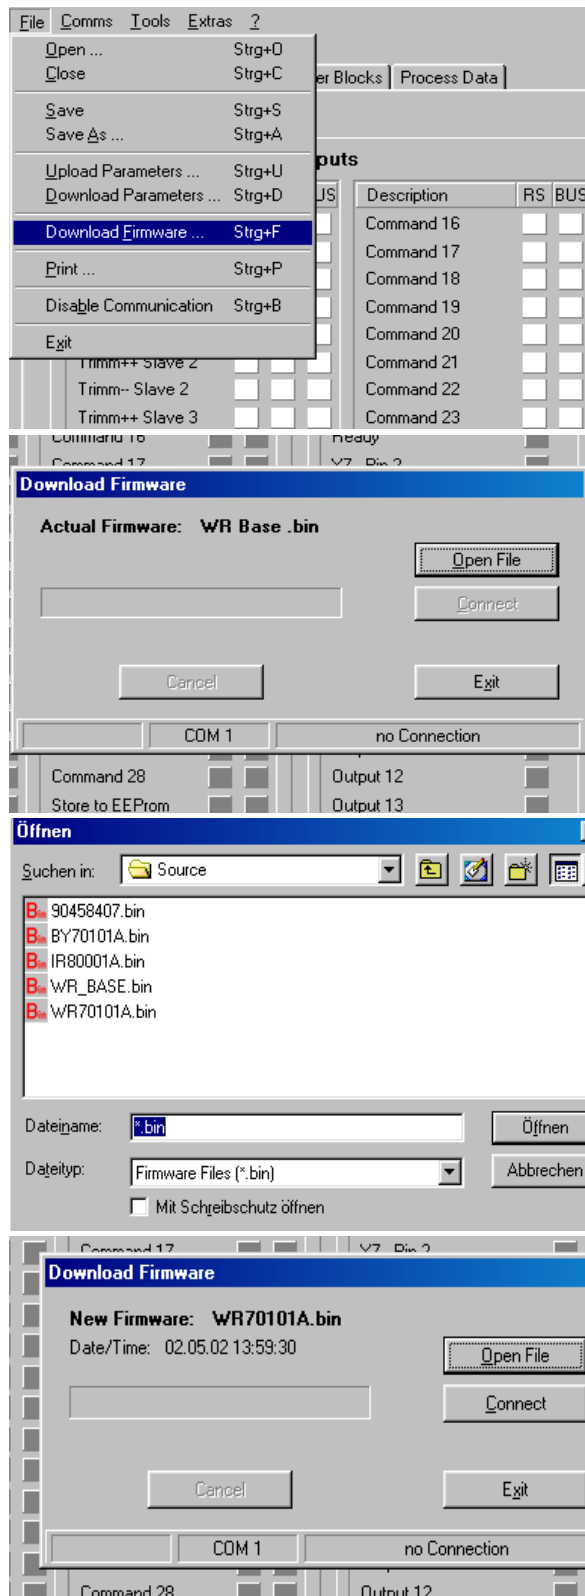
File Comms Tools Extras ?

Open ... Strg+O
Close Strg+C
Save Strg+S
Save As ... Strg+A
Upload Parameters ... Strg+U
Download Parameters ... Strg+D
Download Firmware ... Strg+F
Print ... Strg+P
Disable Communication Strg+B
Exit

er Blocks | Process Data

puts

US

| Description | RS | BUS |
|---|---|---|
| Command 16 | | |
| Command 17 | | |
| Command 18 | | |
| Command 19 | | |
| Command 20 | | |
| Command 21 | | |
| Command 22 | | |
| Command 23 | | |

Trimm++ Slave 2
Trimm-- Slave 2
Trimm++ Slave 3

Command 16
Ready
Command 17
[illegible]

Download Firmware

Actual Firmware: WR Base .bin

Open File
Connect
Cancel
Exit

COM 1
no Connection

Command 28
Output 12
Store to EEProm
Output 13

Öffnen

Suchen in: Source

90458407.bin
BY70101A.bin
IR80001A.bin
WR_BASE.bin
WR70101A.bin

Dateiname: *.bin
Öffnen
Dateityp: Firmware Files (*.bin)
Abbrechen
Mit Schreibschutz öffnen

Command 17
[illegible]

Download Firmware

New Firmware: WR70101A.bin
Date/Time: 02.05.02 13:59:30

Open File
Connect
Cancel
Exit

COM 1
no Connection

Command 28
Output 12